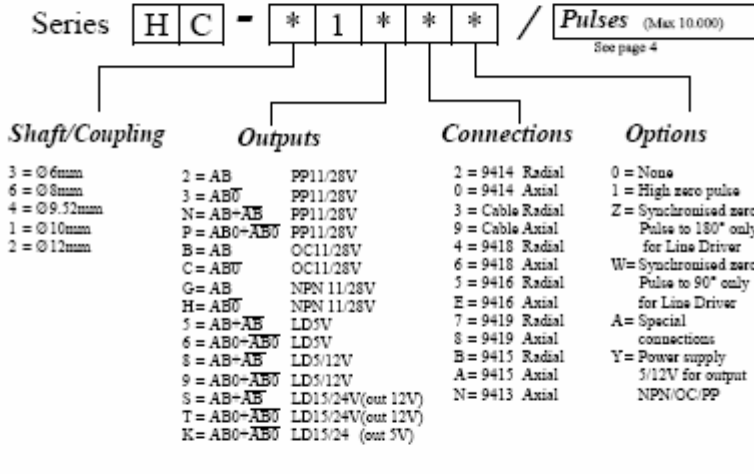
Series H C - * 1 * * * / Pulses (Max 10.000)
See page 4

Shaft/Coupling

3 = Ø6mm
6 = Ø8mm
4 = Ø9.52mm
1 = Ø10mm
2 = Ø12mm

Outputs

2 = AB PP11/28V
3 = AB$\overline{0}$ PP11/28V
N= AB+$\overline{AB}$ PP11/28V
P = AB0+$\overline{AB0}$ PP11/28V
B = AB OC11/28V
C = AB$\overline{0}$ OC11/28V
G= AB NPN 11/28V
H= AB$\overline{0}$ NPN 11/28V
5 = AB+$\overline{AB}$ LD5V
6 = AB0+$\overline{AB0}$ LD5V
8 = AB+$\overline{AB}$ LD5/12V
9 = AB0+$\overline{AB0}$ LD5/12V
S = AB+$\overline{AB}$ LD15/24V(out 12V)
T = AB0+$\overline{AB0}$ LD15/24V(out 12V)
K= AB0+$\overline{AB0}$ LD15/24 (out 5V)

Connections

2 = 9414 Radial
0 = 9414 Axial
3 = Cable Radial
9 = Cable Axial
4 = 9418 Radial
6 = 9418 Axial
5 = 9416 Radial
E = 9416 Axial
7 = 9419 Radial
8 = 9419 Axial
B = 9415 Radial
A= 9415 Axial
N= 9413 Axial

Options

0 = None
1 = High zero pulse
Z = Synchronised zero Pulse to 180° only for Line Driver
W= Synchronised zero Pulse to 90° only for Line Driver
A= Special connections
Y= Power supply 5/12V for output NPN/OC/PP